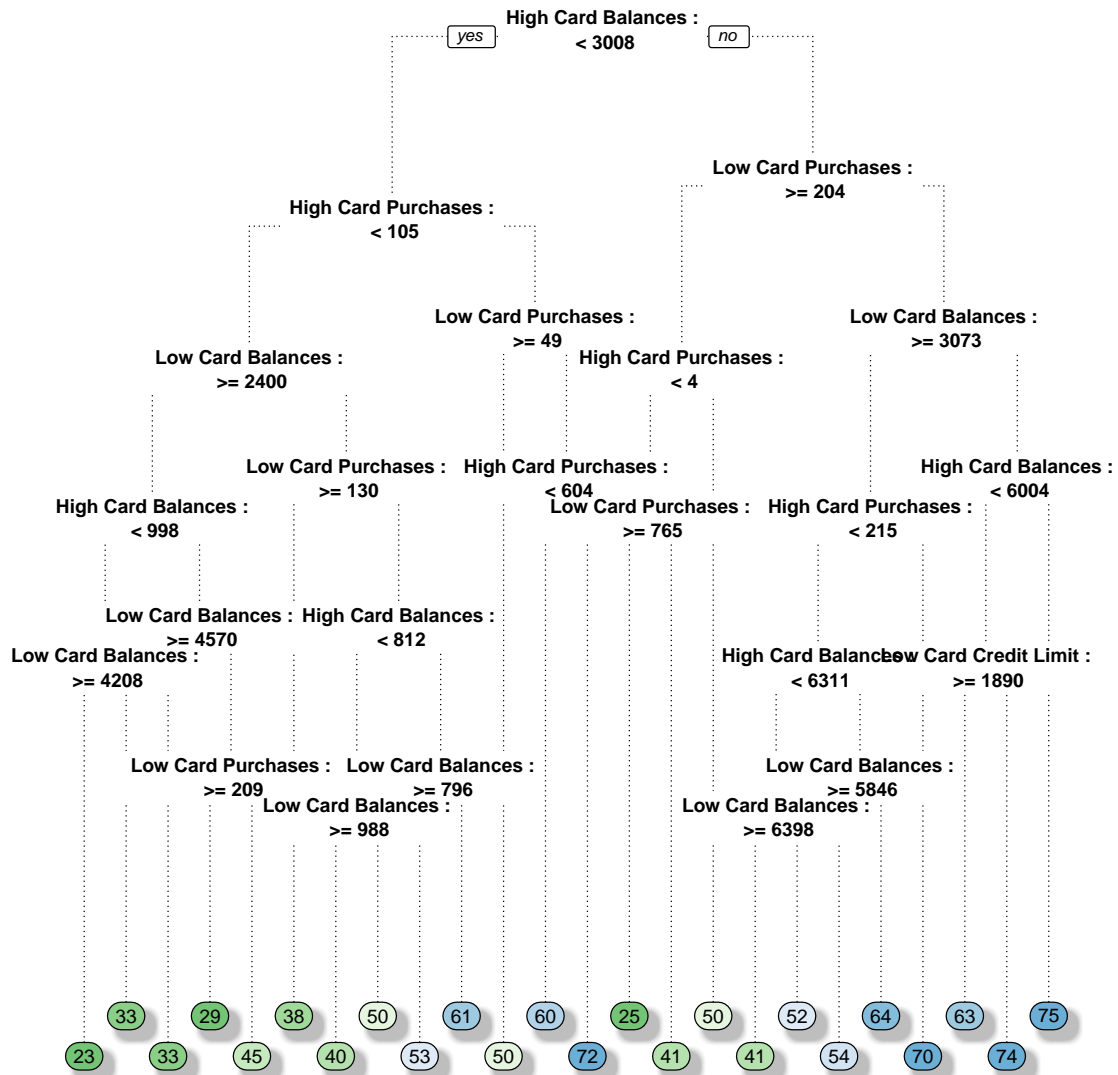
High Card Balances :
< 3008

yes

no

High Card Purchases :
< 105

Low Card Purchases :
>= 204

Low Card Balances :
>= 2400

Low Card Purchases :
>= 49

High Card Purchases :
< 4

Low Card Balances :
>= 3073

Low Card Purchases :
>= 130

High Card Purchases :
< 604

High Card Balances :
< 6004

High Card Balances :
< 998

Low Card Purchases :
>= 765

High Card Purchases :
< 215

Low Card Balances :
>= 4570

High Card Balances :
< 812

Low Card Balances :
>= 4208

High Card Balances :
< 6311

Low Card Credit Limit :
>= 1890

Low Card Purchases :
>= 209

Low Card Balances :
>= 796

Low Card Balances :
>= 5846

Low Card Balances :
>= 988

Low Card Balances :
>= 6398

33 29 38 50 61 60 25 50 52 64 63 75

23 33 45 40 53 50 72 41 41 54 70 74